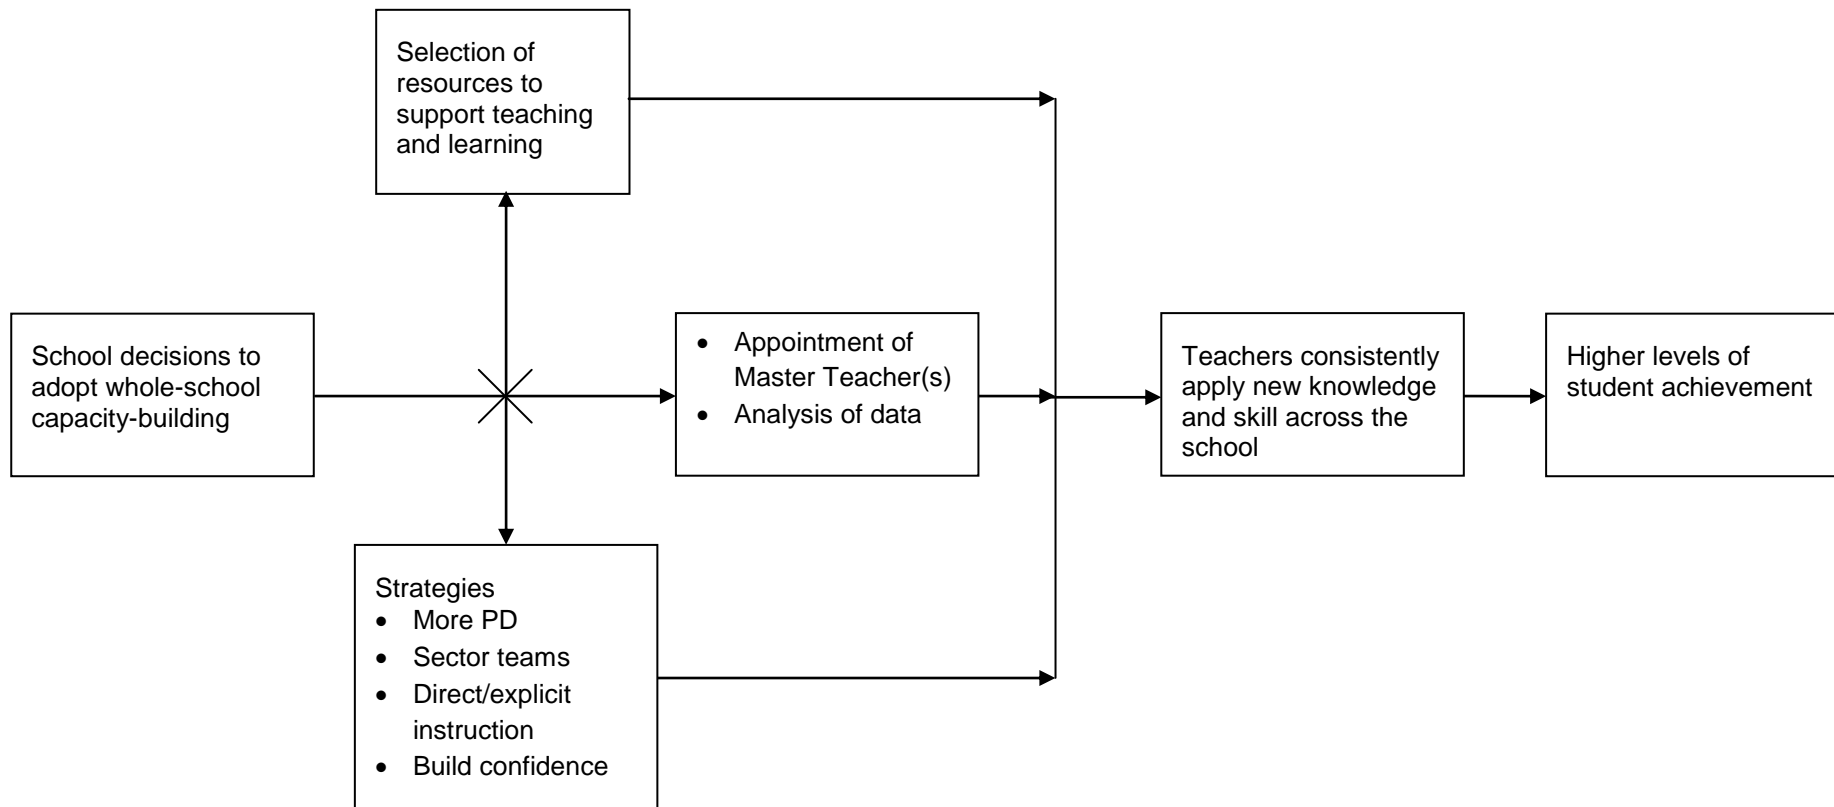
Selection of resources to support teaching and learning

School decisions to adopt whole-school capacity-building

- Appointment of Master Teacher(s)
- Analysis of data

Strategies
- More PD
- Sector teams
- Direct/explicit instruction
- Build confidence

Teachers consistently apply new knowledge and skill across the school

Higher levels of student achievement